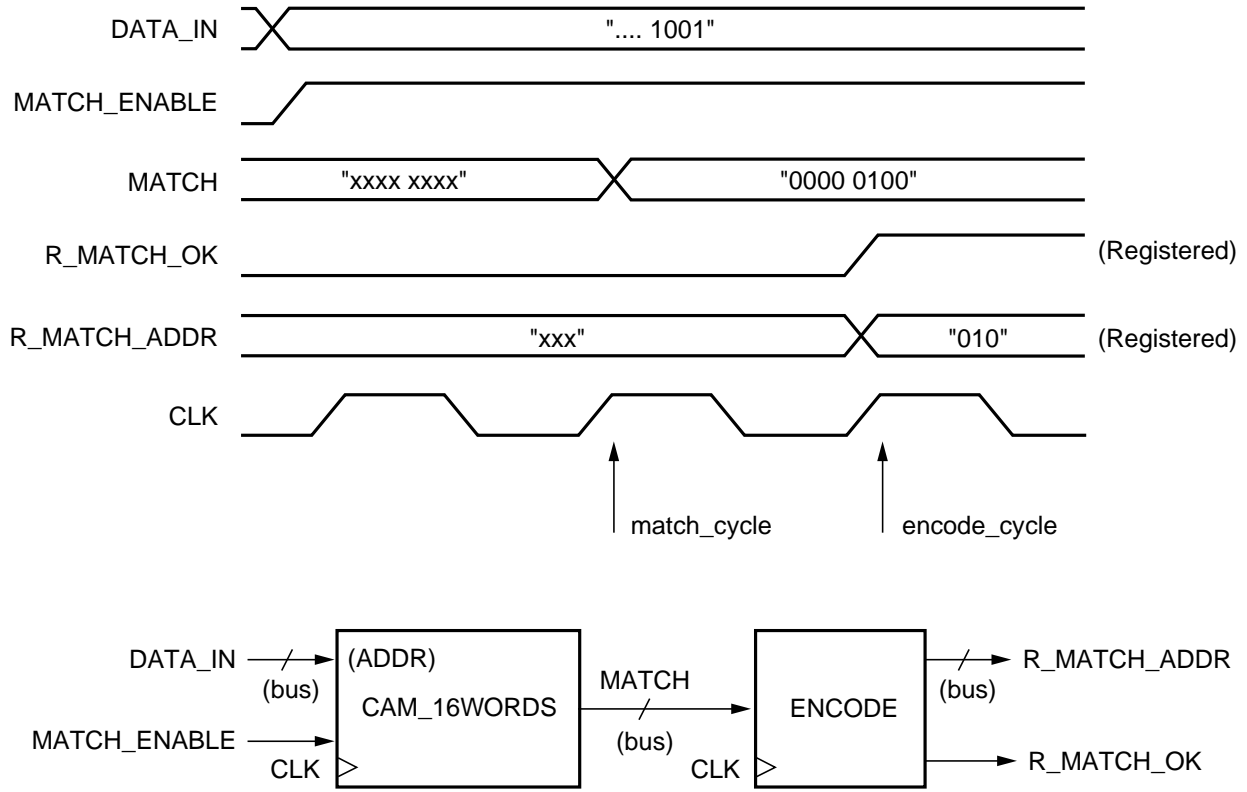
DATA_IN ".... 1001"

MATCH_ENABLE

MATCH "xxxx xxxx" "0000 0100"

R_MATCH_OK (Registered)

R_MATCH_ADDR "xxx" "010" (Registered)

CLK

match_cycle

encode_cycle

DATA_IN (bus) (ADDR) CAM_16WORDS

MATCH_ENABLE

CLK

MATCH (bus)

ENCODE

CLK

R_MATCH_ADDR (bus)

R_MATCH_OK